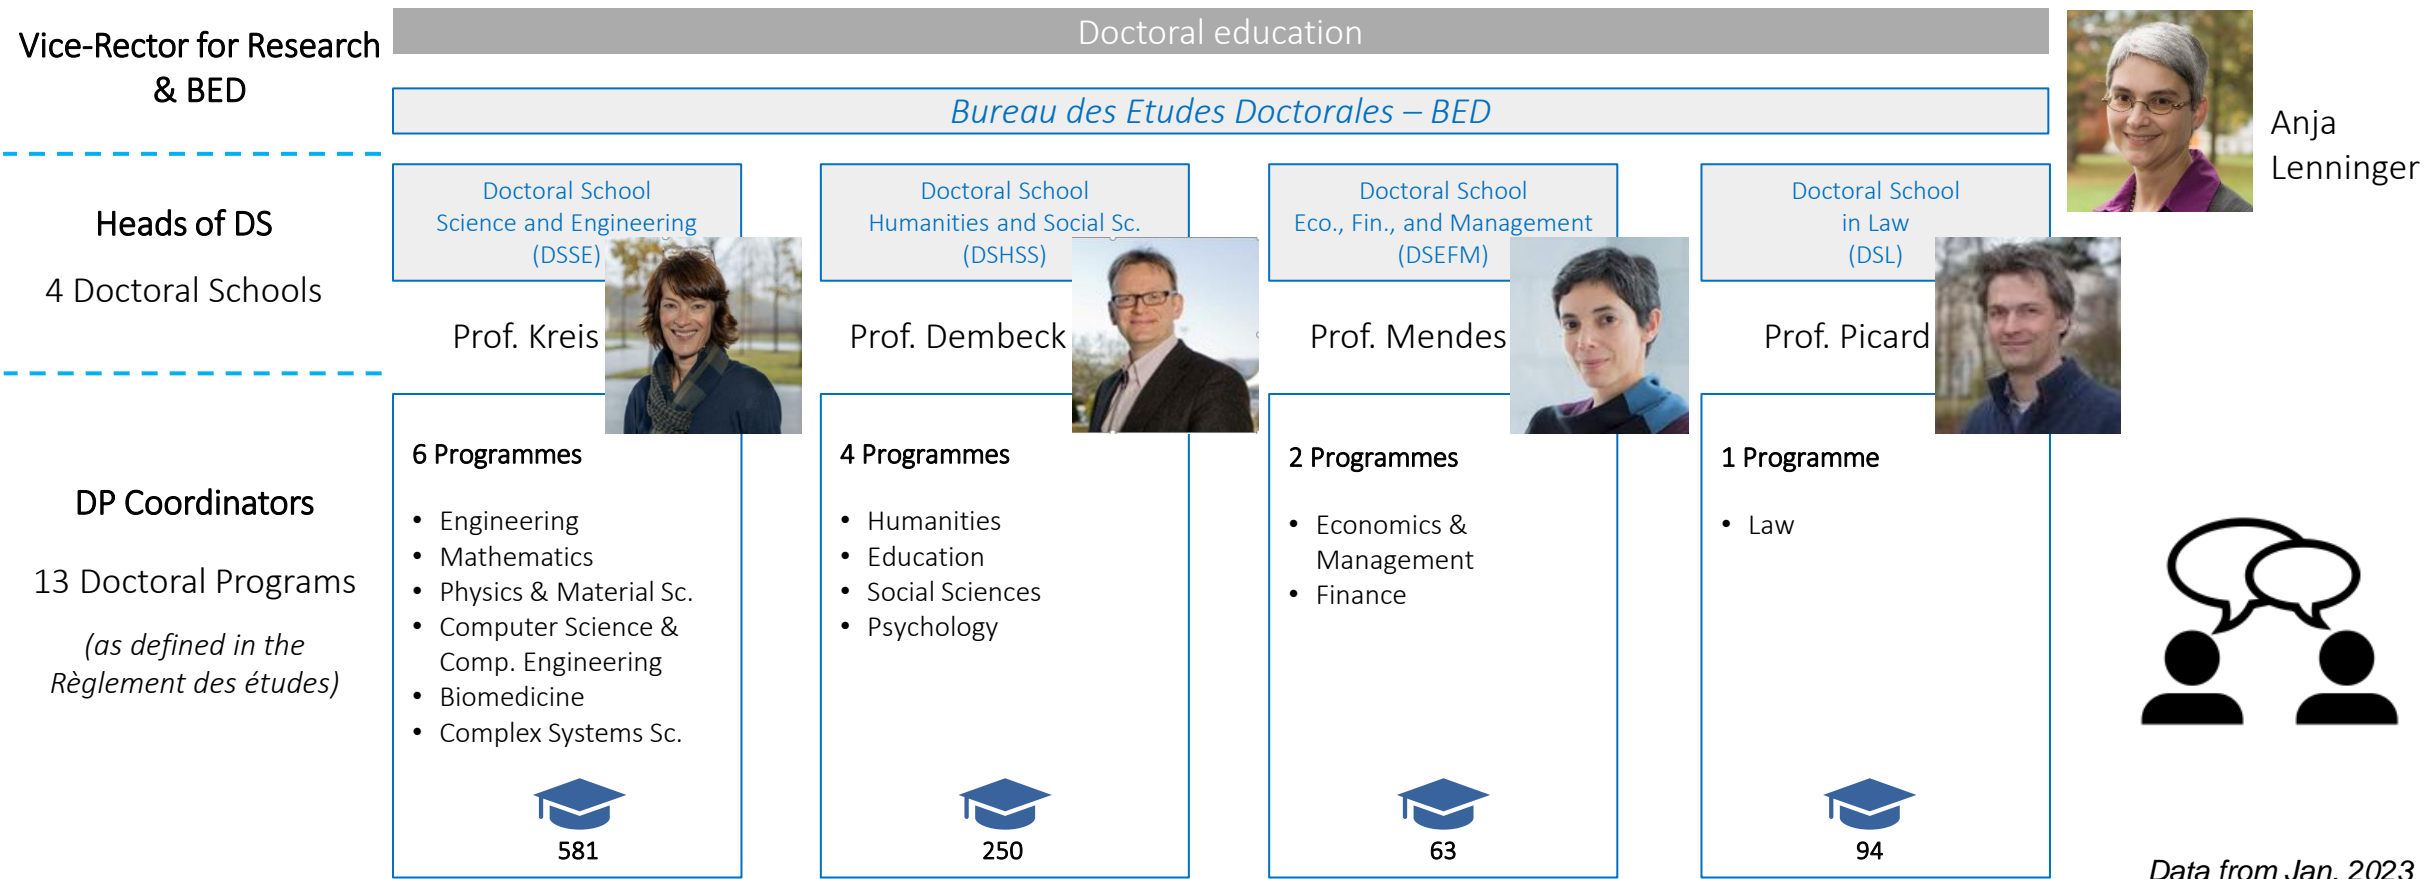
Vice-Rector for Research & BED

Doctoral education

Bureau des Etudes Doctorales – BED

Anja Lenninger

Heads of DS

4 Doctoral Schools

Doctoral School Science and Engineering (DSSE)

Doctoral School Humanities and Social Sc. (DSHSS)

Doctoral School Eco., Fin., and Management (DSEFM)

Doctoral School in Law (DSL)

Prof. Kreis

Prof. Dembeck

Prof. Mendes

Prof. Picard

DP Coordinators

13 Doctoral Programs

(as defined in the Règlement des études)

6 Programmes

- Engineering
- Mathematics
- Physics & Material Sc.
- Computer Science & Comp. Engineering
- Biomedicine
- Complex Systems Sc.

581

4 Programmes

- Humanities
- Education
- Social Sciences
- Psychology

250

2 Programmes

- Economics & Management
- Finance

63

1 Programme

- Law

94

Data from Jan. 2023